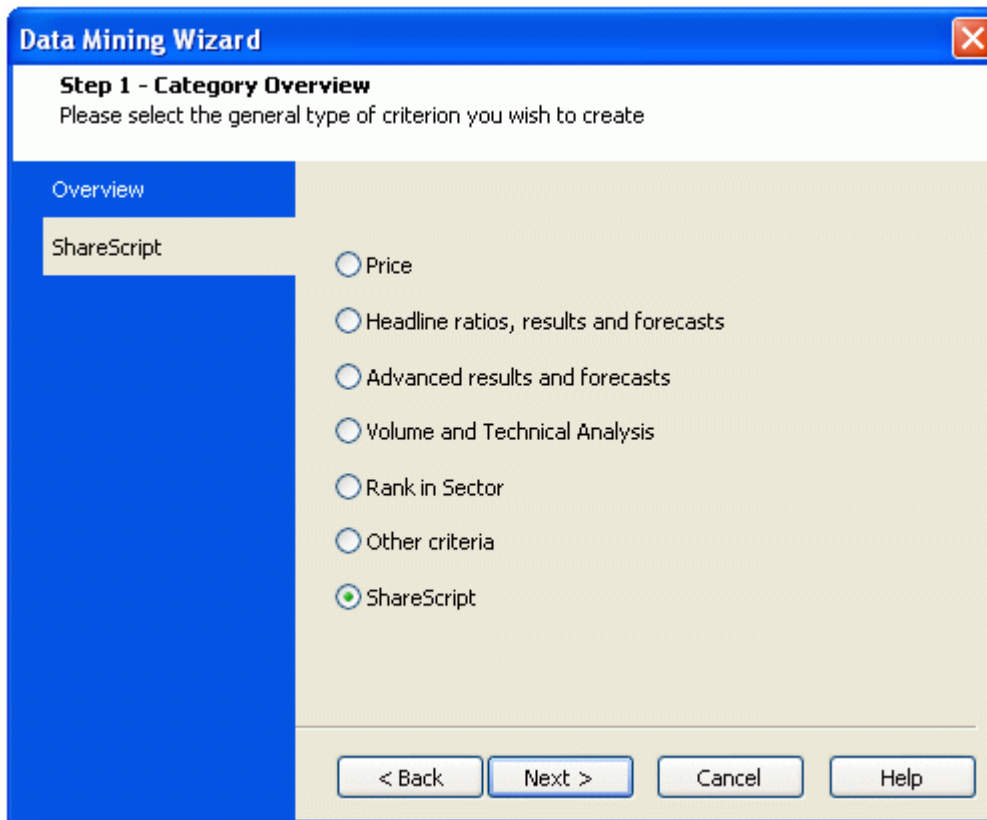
Data Mining Wizard

**Step 1 - Category Overview**
Please select the general type of criterion you wish to create

Overview

ShareScript

Price

Headline ratios, results and forecasts

Advanced results and forecasts

Volume and Technical Analysis

Rank in Sector

Other criteria

ShareScript

< Back Next > Cancel Help